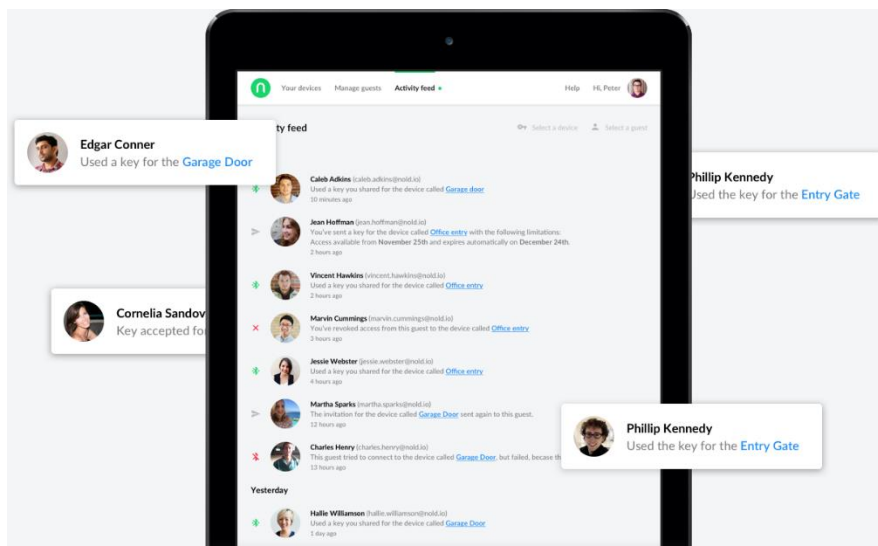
Your devices Manage guests Activity feed Help Hi, Peter

Edgar Conner
Used a key for the Garage Door

ity feed

Select a device Select a guest

Phillip Kennedy
Used the key for the Entry Gate

Caleb Adkins (caleb.adkins@nold.io)
Used a key you shared for the device called Garage door
10 minutes ago

Jean Hoffman (jean.hoffman@nold.io)
You've sent a key for the device called Office entry with the following limitations. Access available from November 25th and expires automatically on December 24th.
2 hours ago

Vincent Hawkins (vincent.hawkins@nold.io)
Used a key you shared for the device called Office entry
2 hours ago

Cornelia Sandov
Key accepted fo

Marvin Cummings (marvin.cummings@nold.io)
You've revoked access from this guest to the device called Office entry
3 hours ago

Jessie Webster (jessie.webster@nold.io)
Used a key you shared for the device called Office entry
4 hours ago

Martha Sparks (martha.sparks@nold.io)
The invitation for the device called Garage Door sent again to this guest.
12 hours ago

Phillip Kennedy
Used the key for the Entry Gate

Charles Henry (charles.henry@nold.io)
This guest tried to connect to the device called Garage Door, but failed, becase th
13 hours ago

Yesterday

Hallie Williamson (hallie.williamson@nold.io)
Used a key you shared for the device called Garage Door
1 day ago